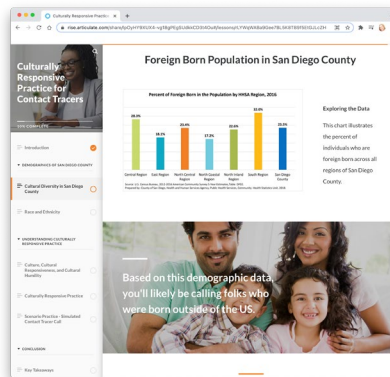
Culturally Responsive Practi... ×

rise.articulate.com/share/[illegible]

Culturally Responsive Practice for Contact Tracers

15% COMPLETE

Introduction

DEMOGRAPHICS OF SAN DIEGO COUNTY

Cultural Diversity in San Diego County

Race and Ethnicity

UNDERSTANDING CULTURALLY RESPONSIVE PRACTICE

Culture, Cultural Responsiveness, and Cultural Humility

Culturally Responsive Practice

Scenario Practice - Simulated Contact Tracer Call

CONCLUSION

Key Takeaways

Foreign Born Population in San Diego County

Percent of Foreign Born in the Population by HHSA Region, 2016

| Central Region | East Region | North Central Region | North Coastal Region | North Inland Region | South Region | San Diego County |
|---|---|---|---|---|---|---|
| 28.3% | 18.1% | 22.6% | 17.3% | 22.6% | 32.6% | 23.5% |

Source: U.S. Census Bureau, 2012-2016 American Community Survey 5-Year Estimates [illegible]

Exploring the Data

This chart illustrates the percent of individuals who are foreign born across all regions of San Diego County.

Based on this demographic data, you'll likely be calling folks who were born outside of the US.